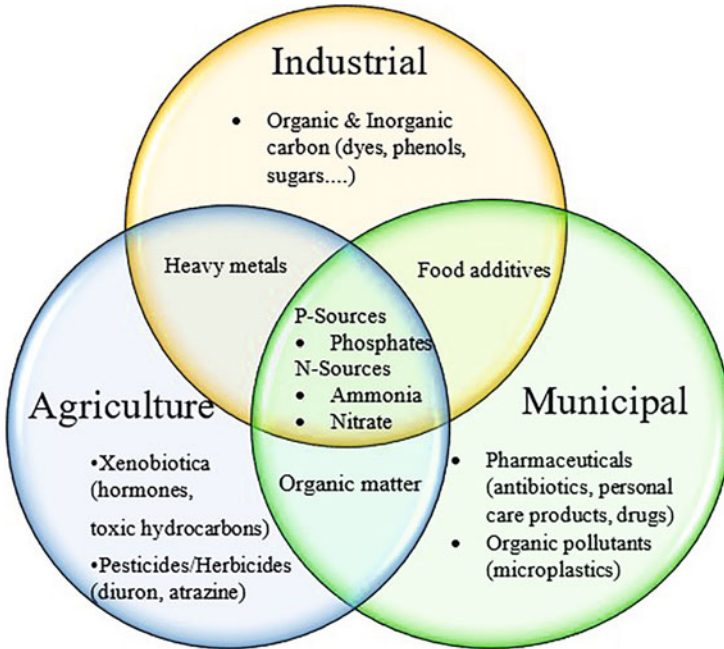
Industrial

• Organic & Inorganic carbon (dyes, phenols, sugars....)

Heavy metals

Food additives

P-Sources
• Phosphates
N-Sources
• Ammonia
• Nitrate

Agriculture

•Xenobiotica (hormones, toxic hydrocarbons)
•Pesticides/Herbicides (diuron, atrazine)

Organic matter

Municipal

• Pharmaceuticals (antibiotics, personal care products, drugs)
• Organic pollutants (microplastics)